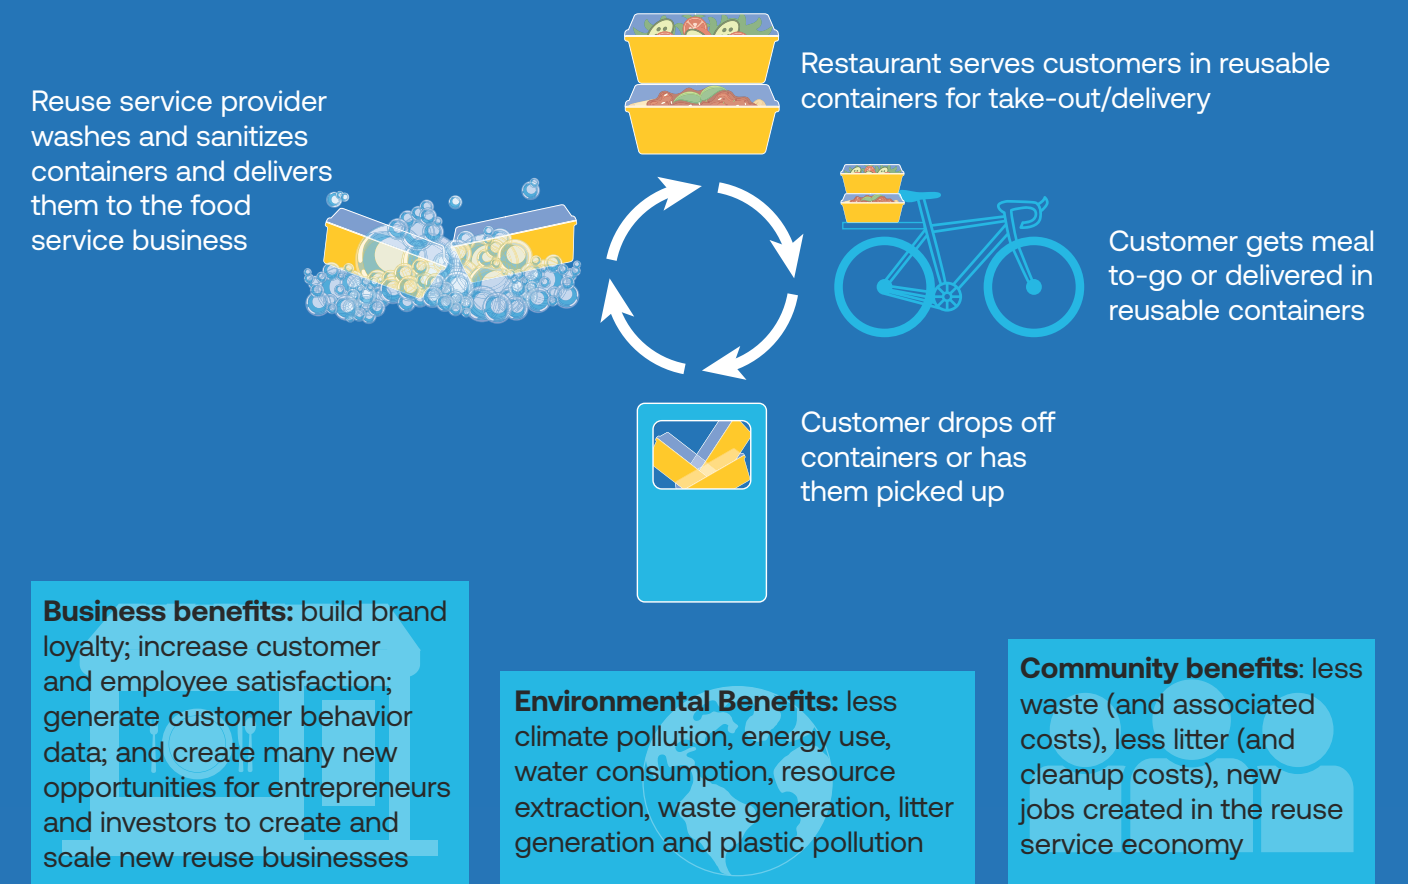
Restaurant serves customers in reusable containers for take-out/delivery

Reuse service provider washes and sanitizes containers and delivers them to the food service business

Customer gets meal to-go or delivered in reusable containers

Customer drops off containers or has them picked up

**Business benefits:** build brand loyalty; increase customer and employee satisfaction; generate customer behavior data; and create many new opportunities for entrepreneurs and investors to create and scale new reuse businesses

**Environmental Benefits:** less climate pollution, energy use, water consumption, resource extraction, waste generation, litter generation and plastic pollution

**Community benefits**: less waste (and associated costs), less litter (and cleanup costs), new jobs created in the reuse service economy